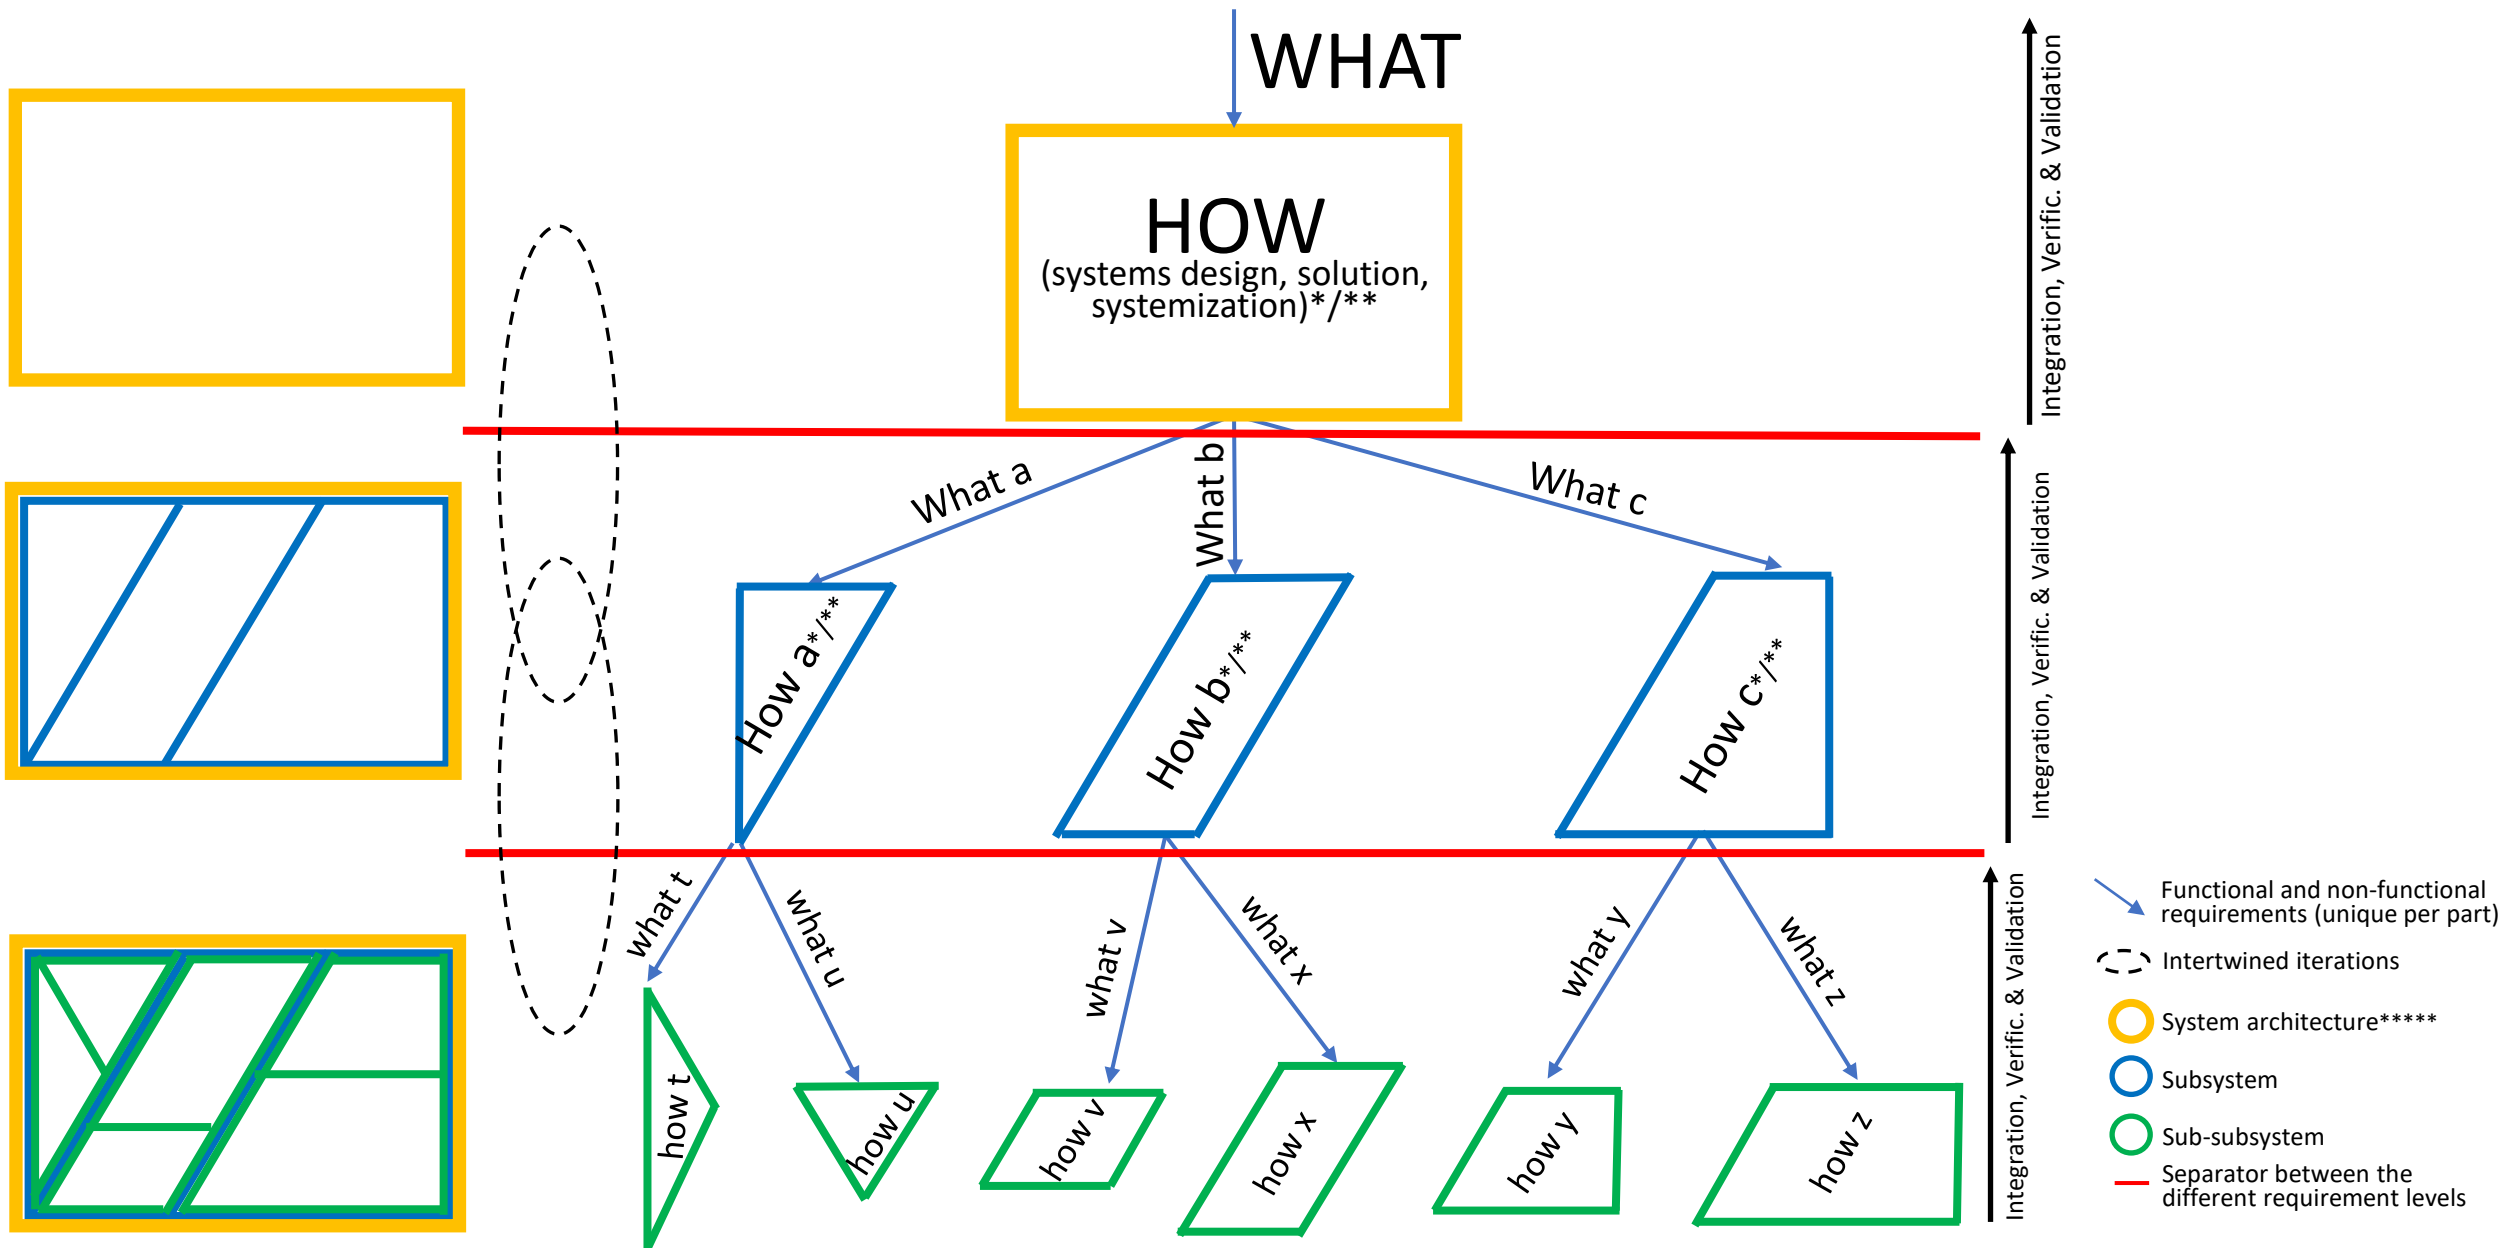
WHAT

HOW
(systems design, solution, systemization)*/**

Integration, Verific. & Validation

What a

What b

What c

How a*/**

How b*/**

How c*/**

Integration, Verific. & Validation

what t

what u

what v

what x

what y

what z

how t

how u

how v

how x

how y

how z

Integration, Verific. & Validation

Functional and non-functional requirements (unique per part)

Intertwined iterations

System architecture*****

Subsystem

Sub-subsystem

Separator between the different requirement levels